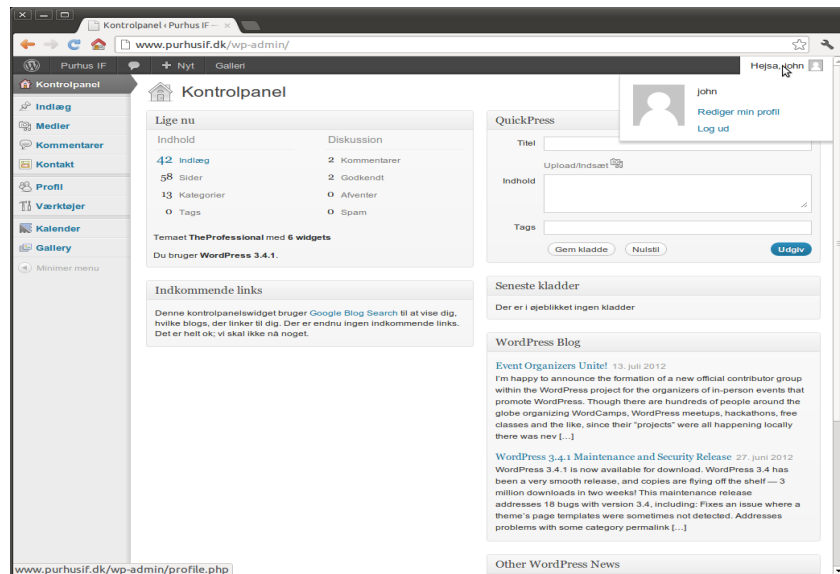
Kontrolpanel ‹ Purhus IF — ×

www.purhusif.dk/wp-admin/

Purhus IF + Nyt Galleri Hejsa, john

Kontrolpanel
Indlæg
Medier
Kommentarer
Kontakt
Profil
Værktøjer
Kalender
Gallery
Minimer menu

Kontrolpanel

Lige nu

Indhold
42 Indlæg
58 Sider
13 Kategorier
0 Tags

Diskussion
2 Kommentarer
2 Godkendt
0 Afventer
0 Spam

Temaet TheProfessional med 6 widgets

Du bruger WordPress 3.4.1.

Indkommende links

Denne kontrolpanelswidget bruger Google Blog Search til at vise dig, hvilke blogs, der linker til dig. Der er endnu ingen indkommende links. Det er helt ok; vi skal ikke nå noget.

QuickPress

Titel

Upload/Indsæt

Indhold

Tags

Gem kladde Nulstil Udgiv

john
Rediger min profil
Log ud

Seneste kladder

Der er i øjeblikket ingen kladder

WordPress Blog

Event Organizers Unite! 13. juli 2012
I'm happy to announce the formation of a new official contributor group within the WordPress project for the organizers of in-person events that promote WordPress. Though there are hundreds of people around the globe organizing WordCamps, WordPress meetups, hackathons, free classes and the like, since their "projects" were all happening locally there was nev […]

WordPress 3.4.1 Maintenance and Security Release 27. juni 2012
WordPress 3.4.1 is now available for download. WordPress 3.4 has been a very smooth release, and copies are flying off the shelf — 3 million downloads in two weeks! This maintenance release addresses 18 bugs with version 3.4, including: Fixes an issue where a theme's page templates were sometimes not detected. Addresses problems with some category permalink […]

Other WordPress News

www.purhusif.dk/wp-admin/profile.php